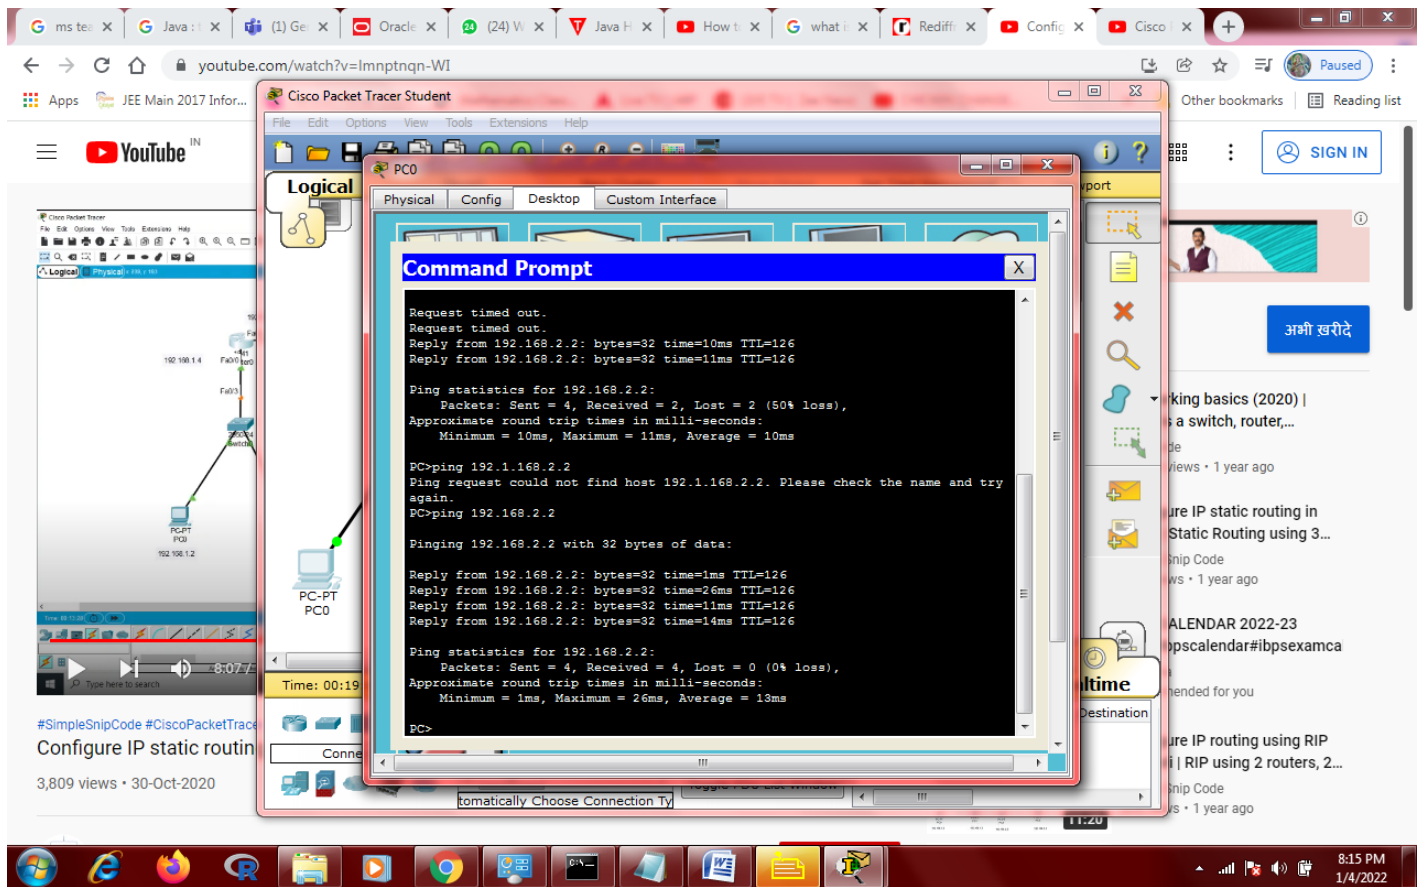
ms te | Java : | (1) Ge | Oracle | (24) W | Java H | How t | what i | Rediff | Config | Cisco

youtube.com/watch?v=Imnptnqn-WI

Paused

Apps JEE Main 2017 Infor...

Other bookmarks Reading list

YouTube IN

SIGN IN

Cisco Packet Tracer Student

File Edit Options View Tools Extensions Help

Logical

PC0

Physical Config Desktop Custom Interface

Command Prompt X

Request timed out.
Request timed out.
Reply from 192.168.2.2: bytes=32 time=10ms TTL=126
Reply from 192.168.2.2: bytes=32 time=11ms TTL=126

Ping statistics for 192.168.2.2:
Packets: Sent = 4, Received = 2, Lost = 2 (50% loss),
Approximate round trip times in milli-seconds:
Minimum = 10ms, Maximum = 11ms, Average = 10ms

PC>ping 192.1.168.2.2
Ping request could not find host 192.1.168.2.2. Please check the name and try again.
PC>ping 192.168.2.2

Pinging 192.168.2.2 with 32 bytes of data:

Reply from 192.168.2.2: bytes=32 time=1ms TTL=126
Reply from 192.168.2.2: bytes=32 time=26ms TTL=126
Reply from 192.168.2.2: bytes=32 time=11ms TTL=126
Reply from 192.168.2.2: bytes=32 time=14ms TTL=126

Ping statistics for 192.168.2.2:
Packets: Sent = 4, Received = 4, Lost = 0 (0% loss),
Approximate round trip times in milli-seconds:
Minimum = 1ms, Maximum = 26ms, Average = 13ms

PC>

PC-PT
PC0

Time: 00:19

Conne

tomatically Choose Connection Ty

port

ltime

Destination

192.168.1.4
192.168.1.2
PC-PT
PC0
8:07

#SimpleSnipCode #CiscoPacketTrace
Configure IP static routin
3,809 views • 30-Oct-2020

अभी खरीदे

rking basics (2020) |
a switch, router,...
de
views • 1 year ago

ure IP static routing in
Static Routing using 3...
Snip Code
ws • 1 year ago

ALENDAR 2022-23
bpscalendar#ibpsexamca
mended for you

ure IP routing using RIP
| RIP using 2 routers, 2...
Snip Code
s • 1 year ago

11:20

8:15 PM
1/4/2022